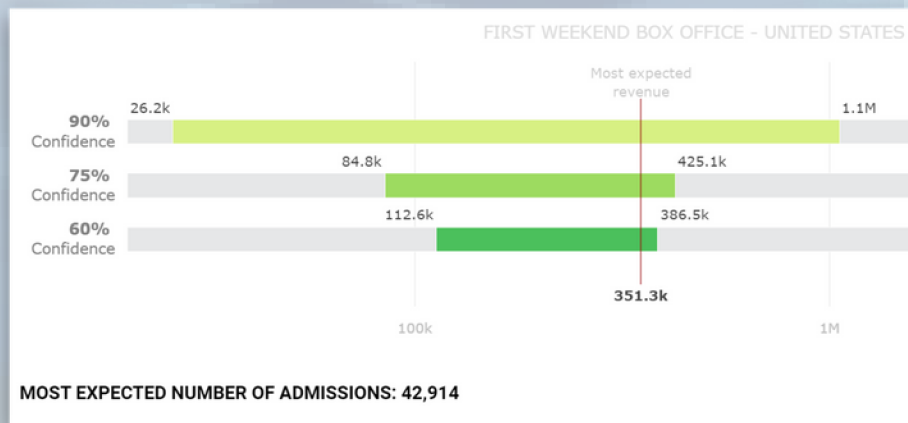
FIRST WEEKEND BOX OFFICE - UNITED STATES

Most expected revenue

90% Confidence
26.2k
1.1M

75% Confidence
84.8k
425.1k

60% Confidence
112.6k
386.5k

351.3k

100k
1M

MOST EXPECTED NUMBER OF ADMISSIONS: 42,914